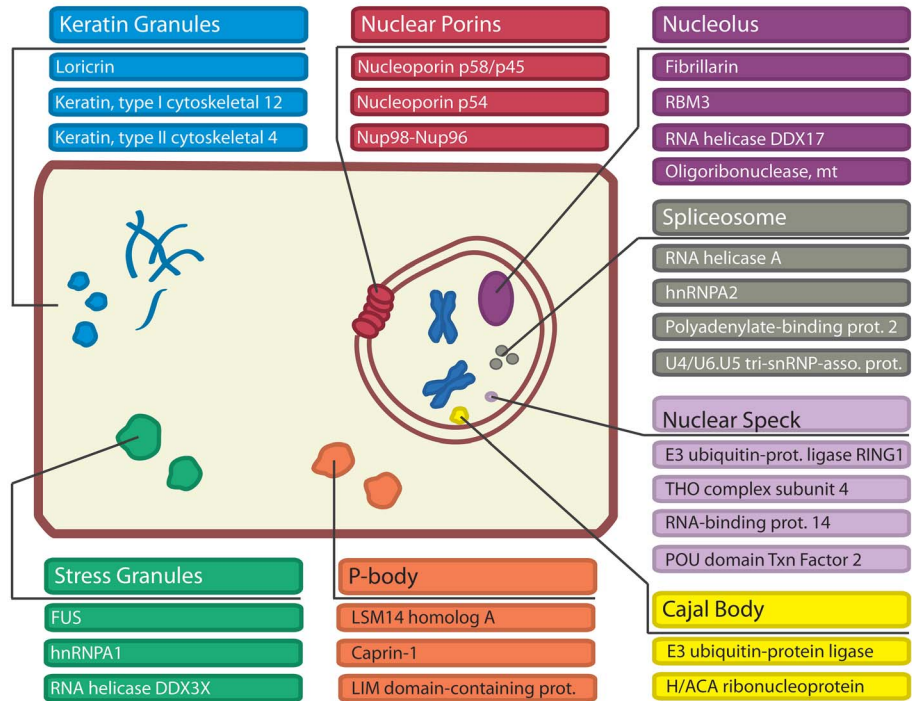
Keratin Granules
Loricrin
Keratin, type I cytoskeletal 12
Keratin, type II cytoskeletal 4

Nuclear Porins
Nucleoporin p58/p45
Nucleoporin p54
Nup98-Nup96

Nucleolus
Fibrillarin
RBM3
RNA helicase DDX17
Oligoribonuclease, mt

Spliceosome
RNA helicase A
hnRNPA2
Polyadenylate-binding prot. 2
U4/U6.U5 tri-snRNP-asso. prot.

Nuclear Speck
E3 ubiquitin-prot. ligase RING1
THO complex subunit 4
RNA-binding prot. 14
POU domain Txn Factor 2

Stress Granules
FUS
hnRNPA1
RNA helicase DDX3X

P-body
LSM14 homolog A
Caprin-1
LIM domain-containing prot.

Cajal Body
E3 ubiquitin-protein ligase
H/ACA ribonucleoprotein